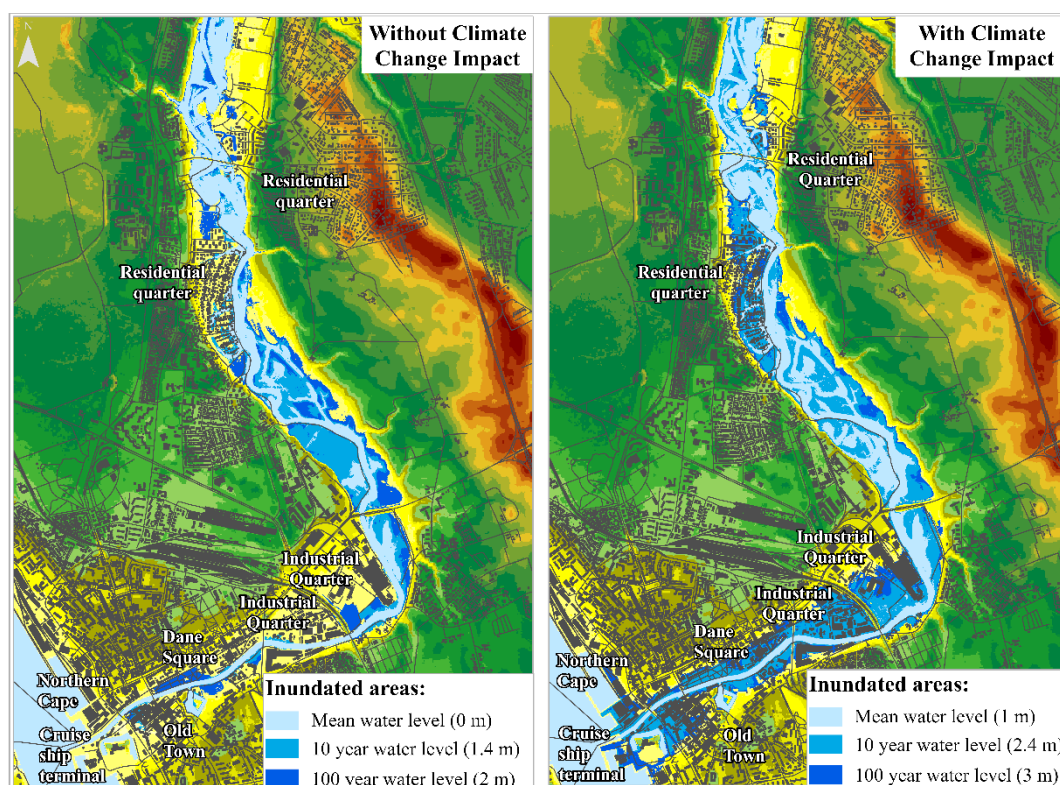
Without Climate Change Impact

Residential quarter

Residential quarter

Industrial Quarter

Industrial Quarter

Dane Square

Northern Cape

Cruise ship terminal

Old Town

Inundated areas:

Mean water level (0 m)

10 year water level (1.4 m)

100 year water level (2 m)

With Climate Change Impact

Residential Quarter

Residential quarter

Industrial Quarter

Industrial Quarter

Dane Square

Northern Cape

Cruise ship terminal

Old Town

Inundated areas:

Mean water level (1 m)

10 year water level (2.4 m)

100 year water level (3 m)